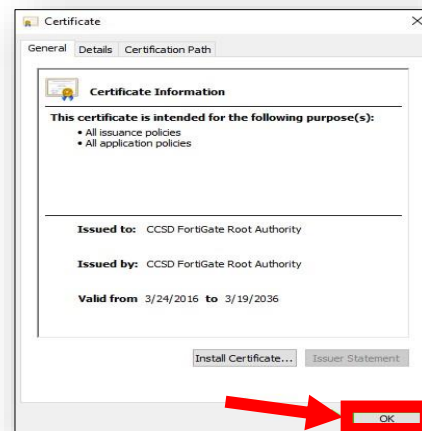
Certificate

General Details Certification Path

Certificate Information

This certificate is intended for the following purpose(s):
• All issuance policies
• All application policies

Issued to: CCSD FortiGate Root Authority

Issued by: CCSD FortiGate Root Authority

Valid from 3/24/2016 to 3/19/2036

Install Certificate... Issuer Statement

OK